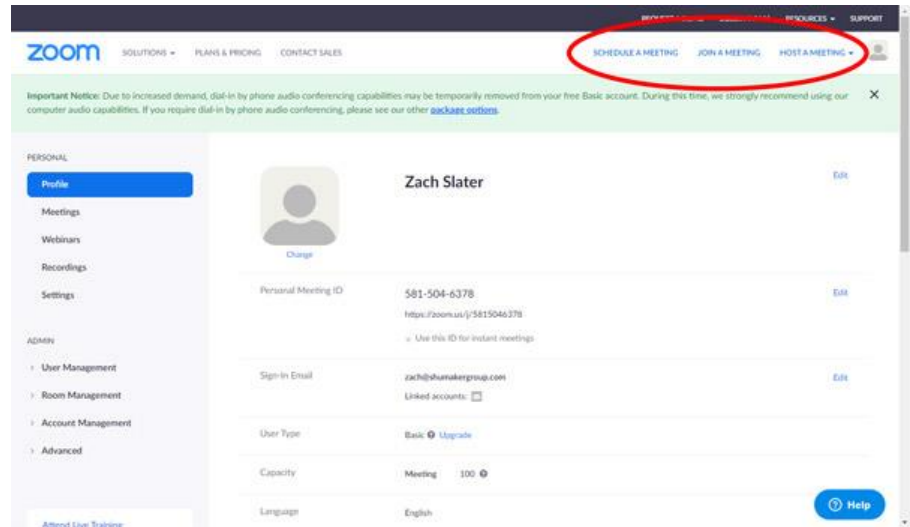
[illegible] RESOURCES ▾ SUPPORT

zoom SOLUTIONS ▾ PLANS & PRICING CONTACT SALES SCHEDULE A MEETING JOIN A MEETING HOST A MEETING ▾

Important Notice: Due to increased demand, dial-in by phone audio conferencing capabilities may be temporarily removed from your free Basic account. During this time, we strongly recommend using our computer audio capabilities. If you require dial-in by phone audio conferencing, please see our other package options.

×

PERSONAL

Profile

Meetings

Webinars

Recordings

Settings

ADMIN

› User Management

› Room Management

› Account Management

› Advanced

Attend Live Training

Change

Zach Slater

Edit

Personal Meeting ID

581-504-6378

https://zoom.us/j/5815046378

Use this ID for instant meetings

Edit

Sign-In Email

zach@shumakergroup.com

Linked accounts:

Edit

User Type

Basic Upgrade

Capacity

Meeting 100

Language

English

Help